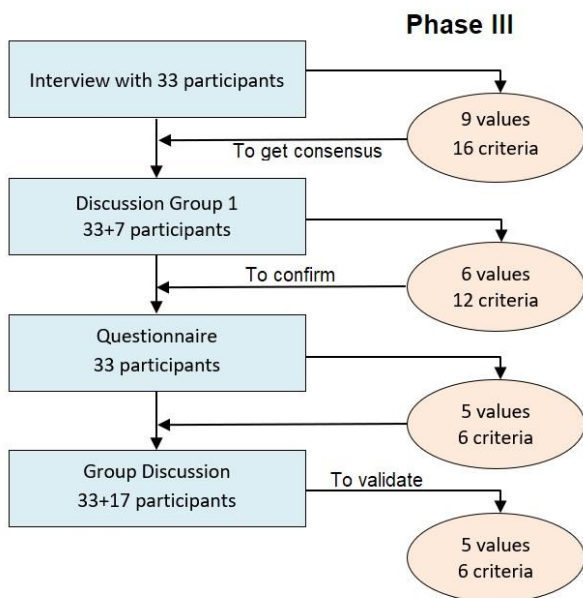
Phase III

Interview with 33 participants

9 values
16 criteria

To get consensus

Discussion Group 1
33+7 participants

To confirm

6 values
12 criteria

Questionnaire
33 participants

5 values
6 criteria

Group Discussion
33+17 participants

To validate

5 values
6 criteria